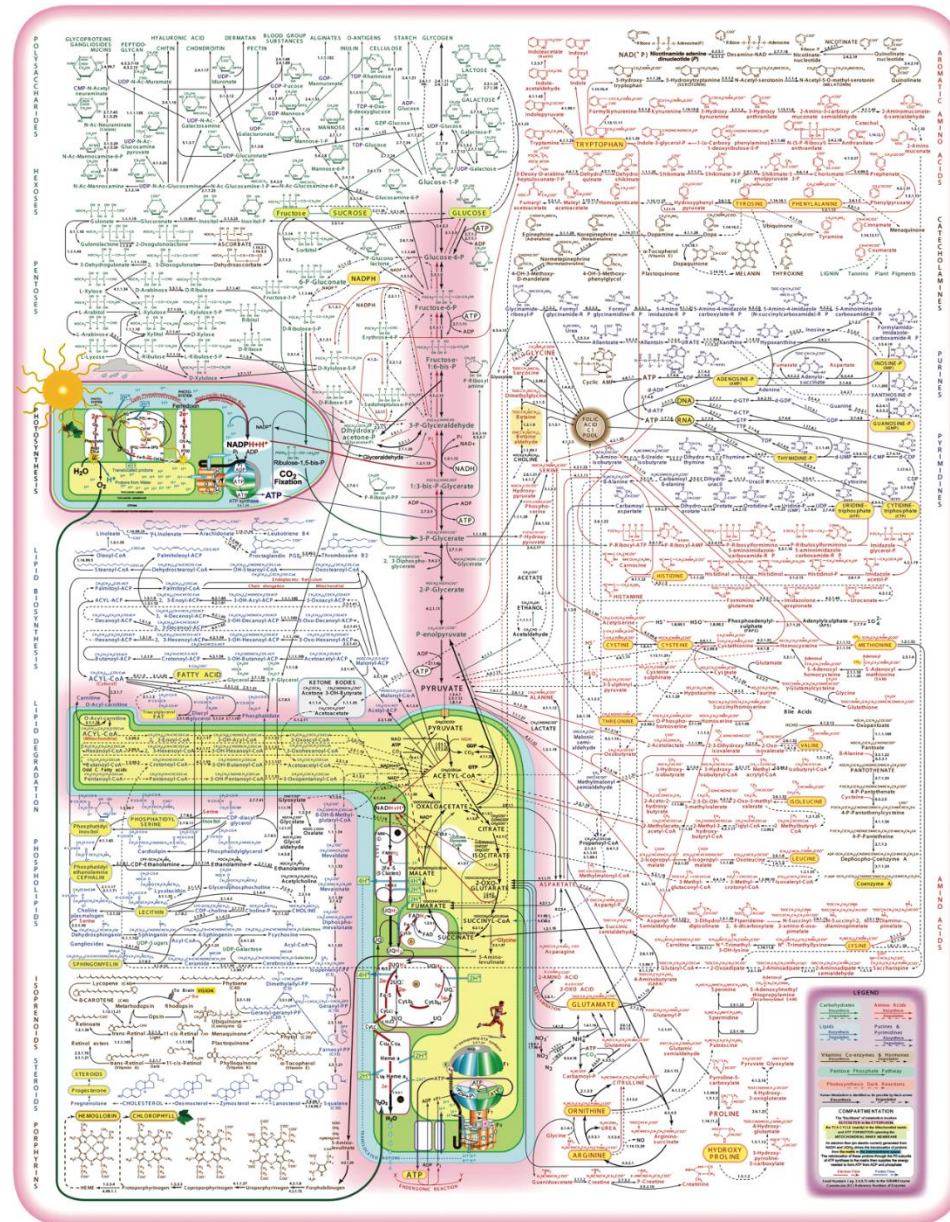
POLYSACCHARIDES

HEXOSES

PENTOSES

PHOTOSYNTHESIS

LIPID BIOSYNTHESIS

LIPID DEGRADATION

PHOSPHOLIPIDS

ISOPRENOIDS STEROIDS

PORPHYRINS

AROMATIC AMINO ACIDS

CATECHOLAMINES

PURINES

PYRIMIDINES

AMINO ACIDS

GLYCOPROTEINS GANGLIOSIDES MUCINS

PEPTIDO-GLYCAN

HYALURONIC ACID

CHITIN

CHONDROITIN

DERMATAN

BLOOD GROUP SUBSTANCES

PECTIN

ALGINATES

O-ANTIGENS

INULIN

CELLULOSE

STARCH

GLYCOGEN

LACTOSE

GALACTOSE

Fructose

SUCROSE

GLUCOSE

Glucose-1-P

Glucose-6-P

Fructose-6-P

Fructose-1:6-bis-P

3-P-Glyceraldehyde

Dihydroxy-acetone-P

1:3-bis-P-Glycerate

3-P-Glycerate

2-P-Glycerate

P-enolpyruvate

PYRUVATE

ACETYL-CoA

OXALOACETATE

CITRATE

ISOCITRATE

2-OXO-GLUTARATE

SUCCINYL-CoA

SUCCINATE

FUMARATE

MALATE

NADPH

ATP

NADH

NADPH+H+

H₂O

$CO_2$ Fixation

Ribulose-1,5-bis-P

6-P-Gluconate

ASCORBATE

FATTY ACID

ACYL-CoA

KETONE BODIES

Acetoacetate

PHOSPHATIDYL SERINE

LECITHIN

CHOLINE

SPHINGOMYELIN

STEROIDS

Progesterone

CHOLESTEROL

HEMOGLOBIN

CHLOROPHYLL

β-CAROTENE

VISION

TRYPTOPHAN

TYROSINE

PHENYLALANINE

MELANIN

THYROXINE

LIGNIN

Tannins

Plant Pigments

GLYCINE

FOLIC ACID POOL

ADENOSINE-P

INOSINE-P

GUANOSINE-P

DNA

RNA

THYMIDINE-P

URIDINE-P

CYTIDINE-P

HISTIDINE

HISTAMINE

CYSTINE

CYSTEINE

METHIONINE

SERINE

ALANINE

THREONINE

VALINE

ISOLEUCINE

LEUCINE

LYSINE

Coenzyme A

ASPARTATE

GLUTAMATE

ORNITHINE

UREA

ARGININE

CITRULLINE

PROLINE

HYDROXY PROLINE

ATP

ENDERGONIC REACTION

LEGEND

COMPARTMENTATION

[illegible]